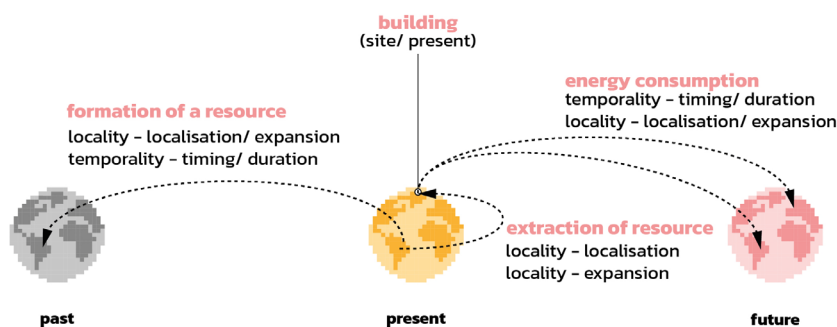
building
(site/ present)

energy consumption
temporality - timing/ duration
locality - localisation/ expansion

formation of a resource
locality - localisation/ expansion
temporality - timing/ duration

extraction of resource
locality - localisation
locality - expansion

past

present

future